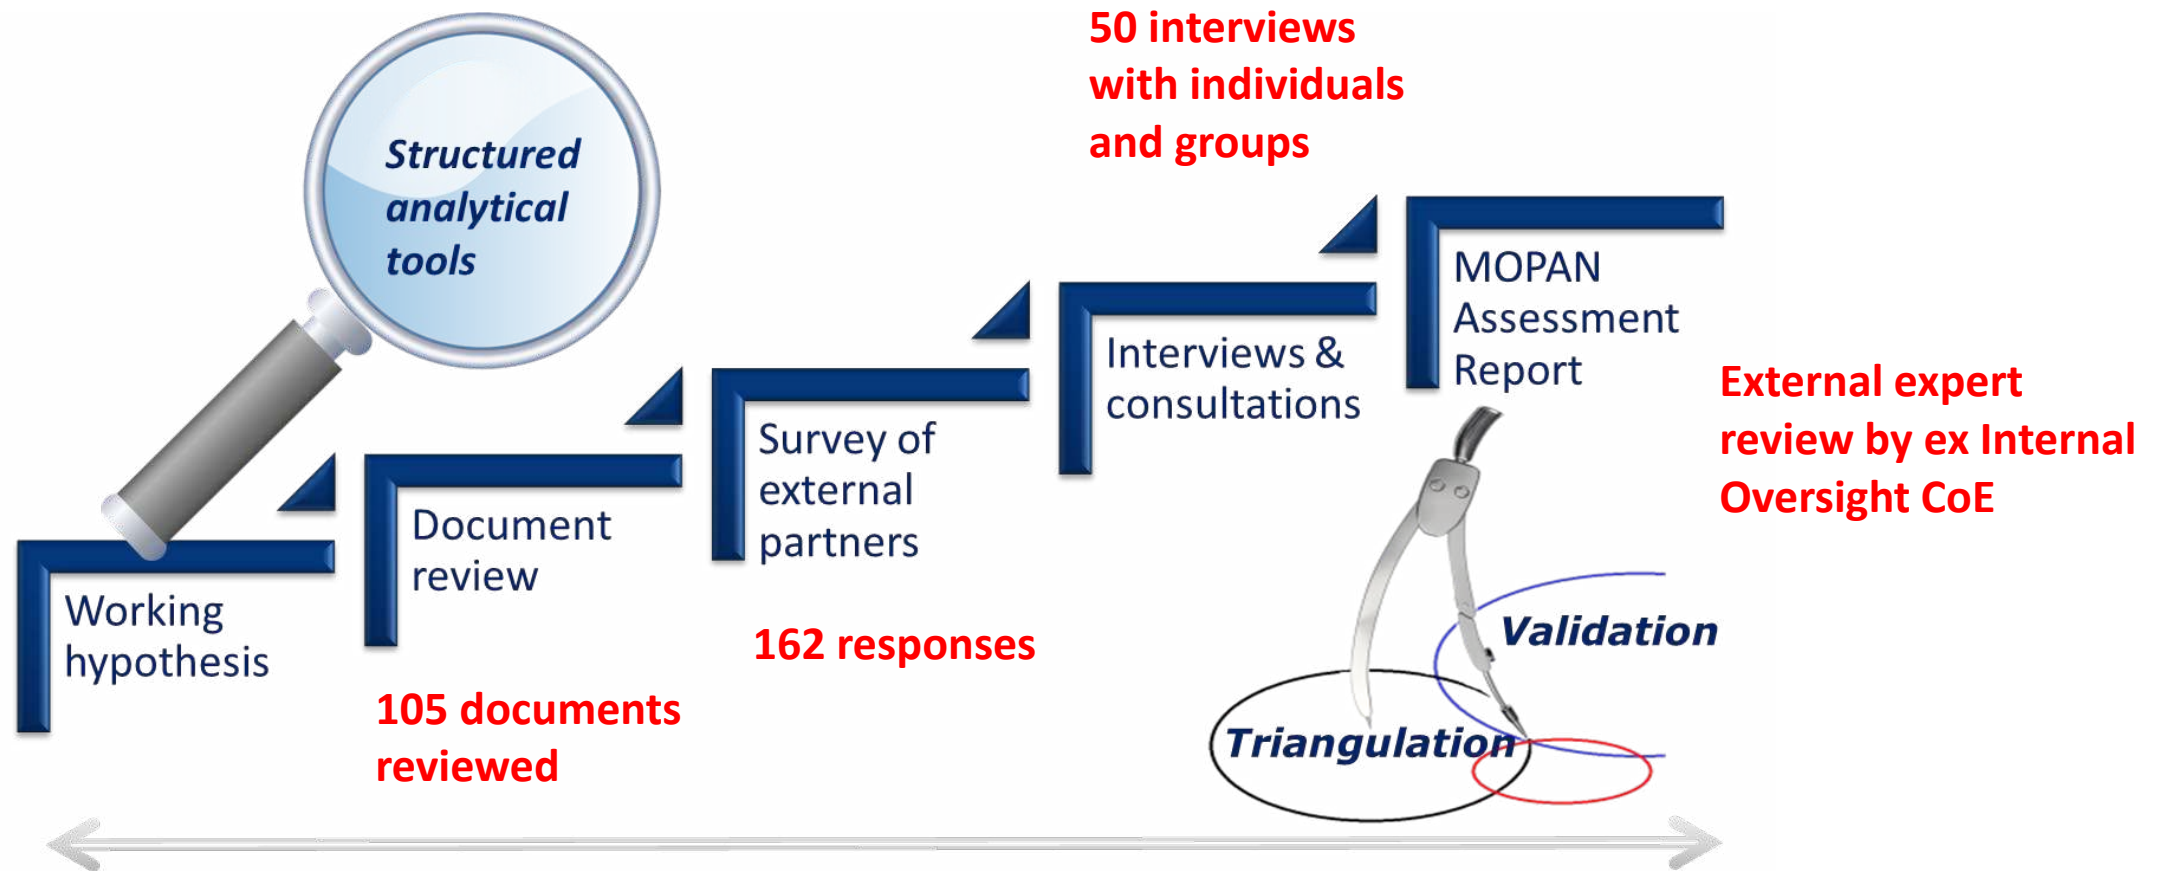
Structured analytical tools

50 interviews with individuals and groups

MOPAN Assessment Report

Interviews & consultations

Survey of external partners

Document review

Working hypothesis

External expert review by ex Internal Oversight CoE

Validation

162 responses

105 documents reviewed

Triangulation